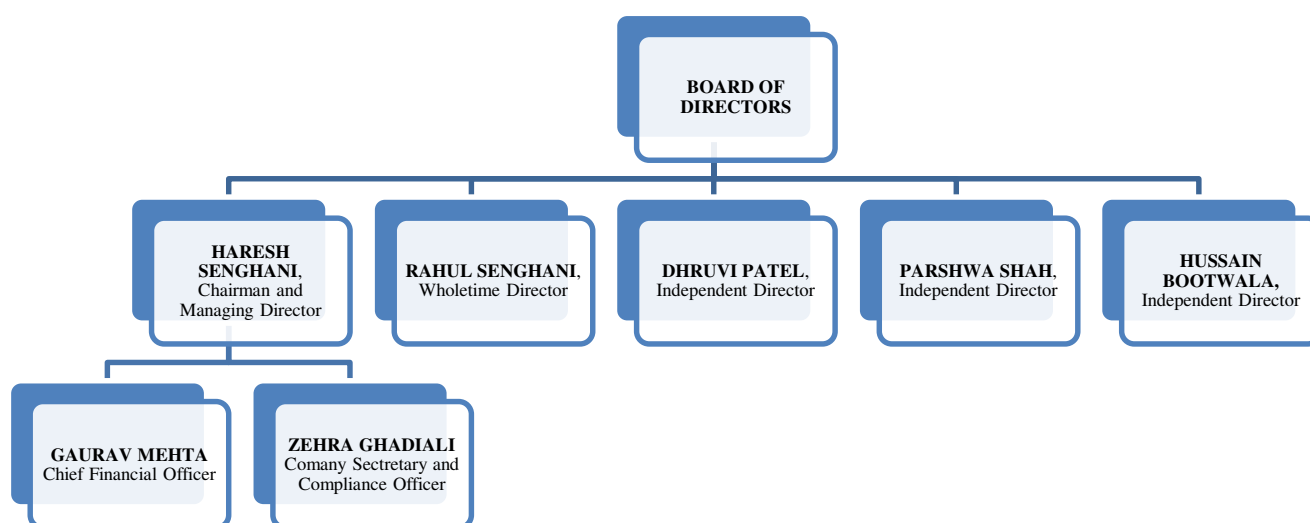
BOARD OF DIRECTORS

HARESH SENGHANI, Chairman and Managing Director

RAHUL SENGHANI, Wholetime Director

DHRUVI PATEL, Independent Director

PARSHWA SHAH, Independent Director

HUSSAIN BOOTWALA, Independent Director

GAURAV MEHTA Chief Financial Officer

ZEHRA GHADIALI Comany Sectretary and Compliance Officer